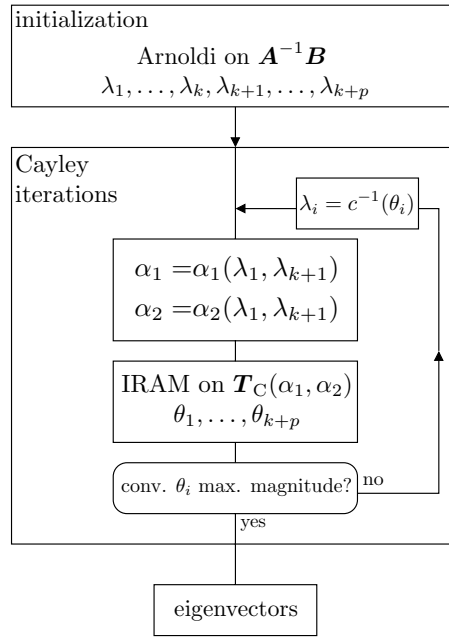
initialization

Arnoldi on $\boldsymbol{A}^{-1}\boldsymbol{B}$

$\lambda_1, \ldots, \lambda_k, \lambda_{k+1}, \ldots, \lambda_{k+p}$

Cayley iterations

$\lambda_i = c^{-1}(\theta_i)$

$\alpha_1 = \alpha_1(\lambda_1, \lambda_{k+1})$

$\alpha_2 = \alpha_2(\lambda_1, \lambda_{k+1})$

IRAM on $\boldsymbol{T}_{\mathrm{C}}(\alpha_1, \alpha_2)$

$\theta_1, \ldots, \theta_{k+p}$

conv. $\theta_i$ max. magnitude?

no

yes

eigenvectors